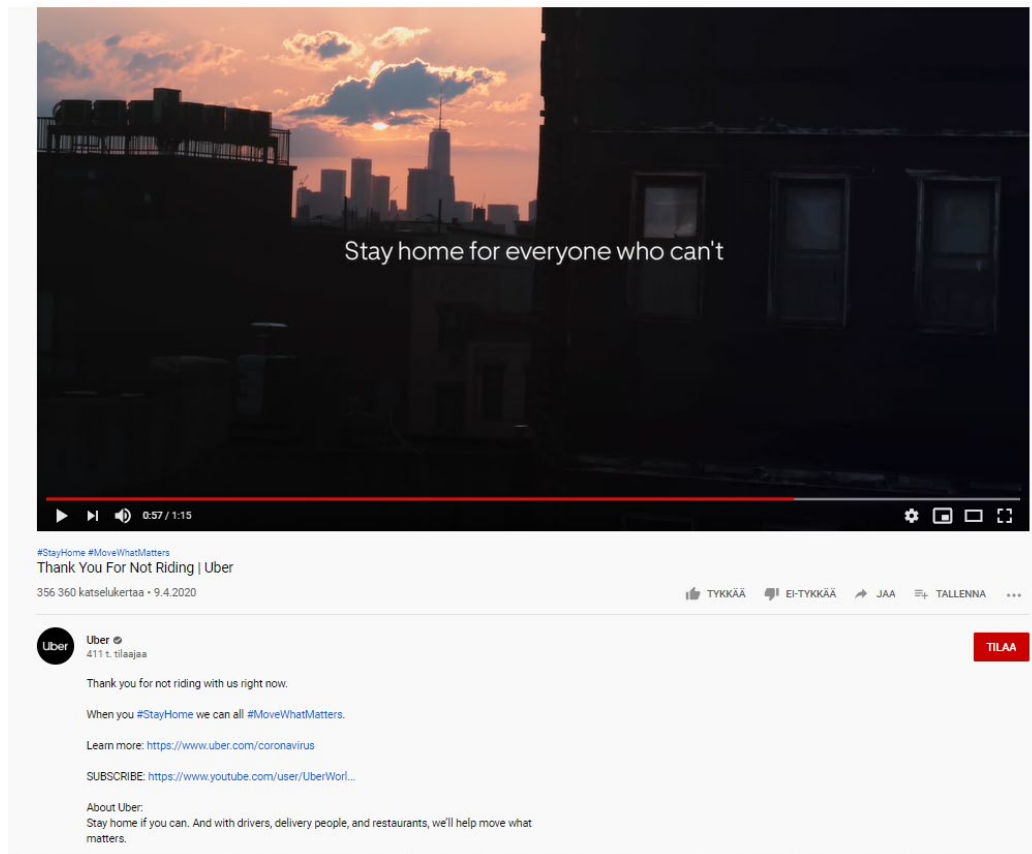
Stay home for everyone who can't

0:57 / 1:15

#StayHome #MoveWhatMatters
Thank You For Not Riding | Uber

356 360 katselukertaa • 9.4.2020

TYKKÄÄ EI-TYKKÄÄ JAA TALLENNA ...

Uber
Uber
411 t. tilaajaa

TILAA

Thank you for not riding with us right now.

When you #StayHome we can all #MoveWhatMatters.

Learn more: https://www.uber.com/coronavirus

SUBSCRIBE: https://www.youtube.com/user/UberWorl...

About Uber:
Stay home if you can. And with drivers, delivery people, and restaurants, we'll help move what matters.